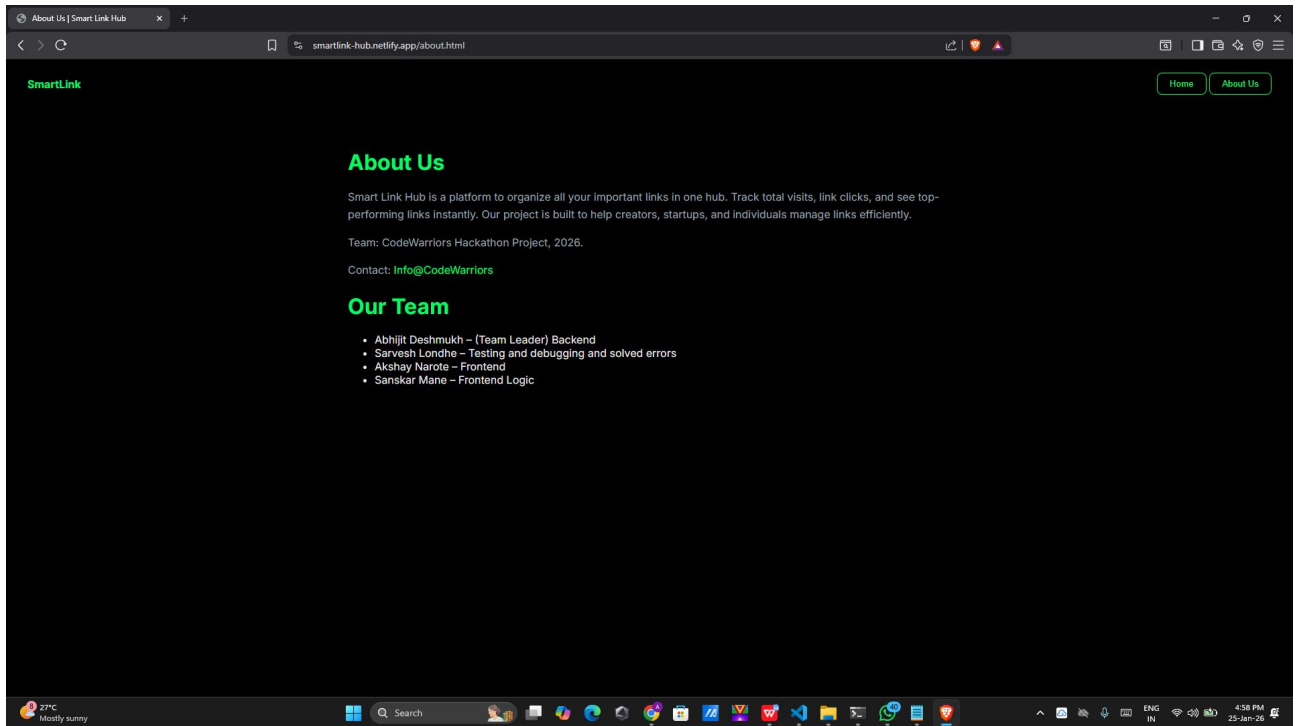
About Us | Smart Link Hub

smartlink-hub.netlify.app/about.html

SmartLink

Home About Us

About Us

Smart Link Hub is a platform to organize all your important links in one hub. Track total visits, link clicks, and see top-performing links instantly. Our project is built to help creators, startups, and individuals manage links efficiently.

Team: CodeWarriors Hackathon Project, 2026.

Contact: Info@CodeWarriors

Our Team

- Abhijit Deshmukh – (Team Leader) Backend
- Sarvesh Londhe – Testing and debugging and solved errors
- Akshay Narote – Frontend
- Sanskar Mane – Frontend Logic

27°C
Mostly sunny

Search

ENG
IN

4:58 PM
25-Jan-26